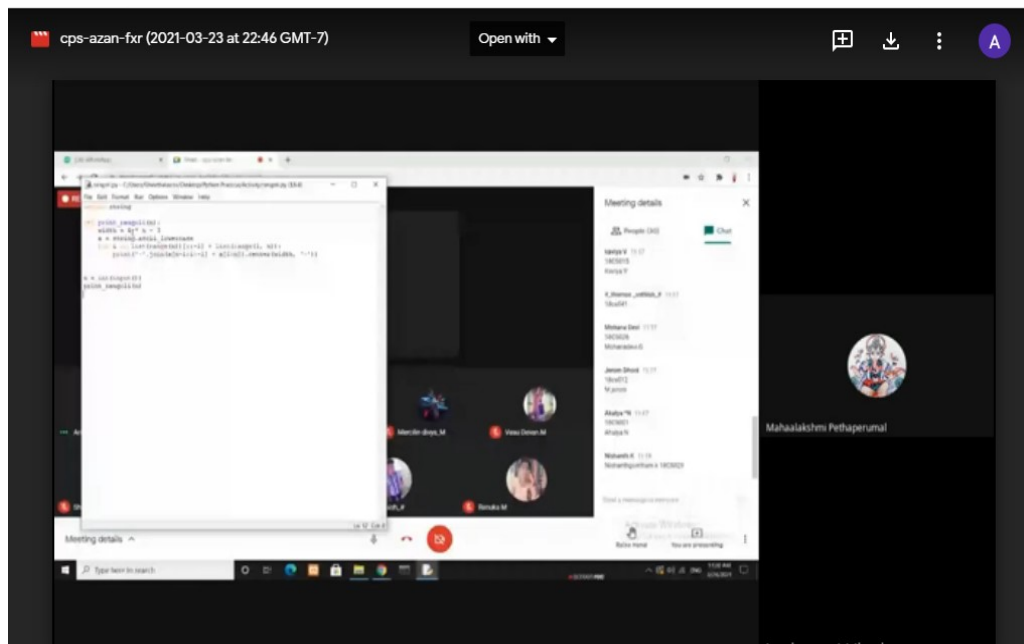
cps-azan-fxr (2021-03-23 at 22:46 GMT-7)

Open with

A

File Edit Format Run Options Window Help

import string

def print_rangoli(n):
    width = 4*n - 3
    a = string.ascii_lowercase
    for i in list(range(n))[::-1] + list(range(1, n)):
        print("-".join(a[n-1:i:-1] + a[i:n]).center(width, '-'))

n = int(input())
print_rangoli(n)

Meeting details

People (30)

Chat

Kaviya V

Kaviya V

Mohana Devi

Mohanadevi

Akalya

Nishanth

Type a message to everyone

Marcelin divya_M

Vasu Devan M

Renuka M

Mahaalakshmi Pethaperumal

Meeting details

Raise hand

You are presenting

Type here to search

Activate Windows